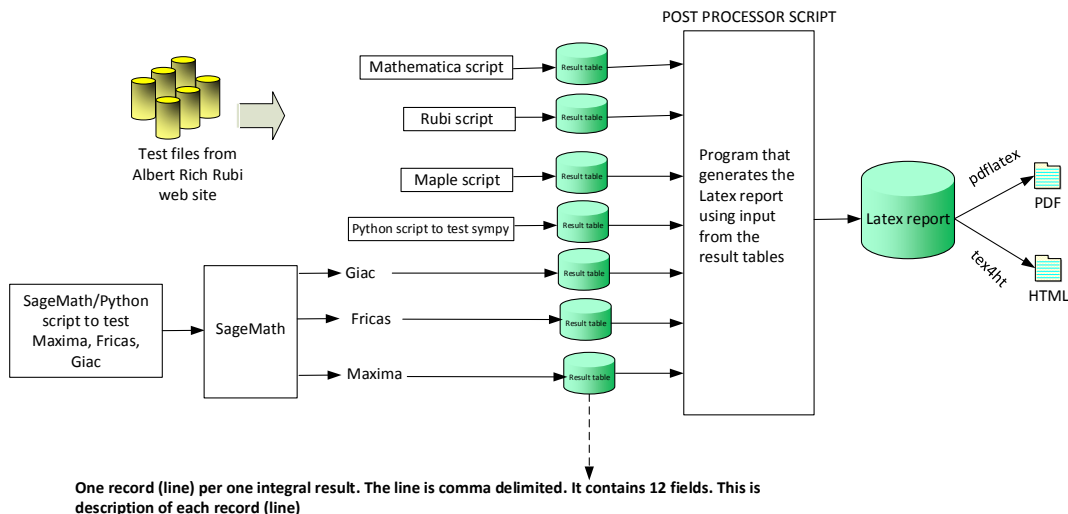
POST PROCESSOR SCRIPT

Test files from Albert Rich Rubi web site

Mathematica script

Result table

Rubi script

Result table

Maple script

Result table

Python script to test sympy

Result table

Program that generates the Latex report using input from the result tables

Latex report

pdflatex

PDF

tex4ht

HTML

SageMath/Python script to test Maxima, Fricas, Giac

SageMath

Giac

Result table

Fricas

Result table

Maxima

Result table

One record (line) per one integral result. The line is comma delimited. It contains 12 fields. This is description of each record (line)